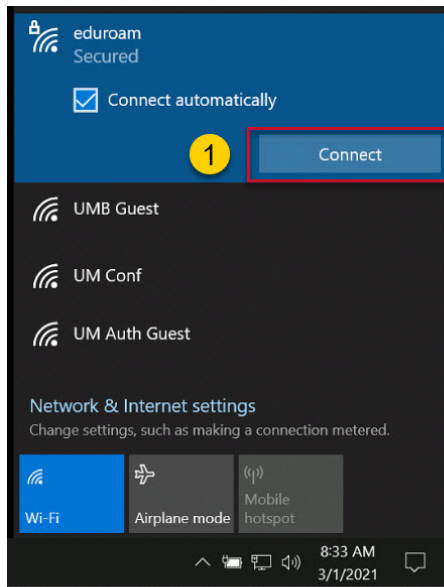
eduroam
Secured

Connect automatically

1

Connect

UMB Guest

UM Conf

UM Auth Guest

Network & Internet settings
Change settings, such as making a connection metered.

Wi-Fi

Airplane mode

Mobile hotspot

8:33 AM
3/1/2021